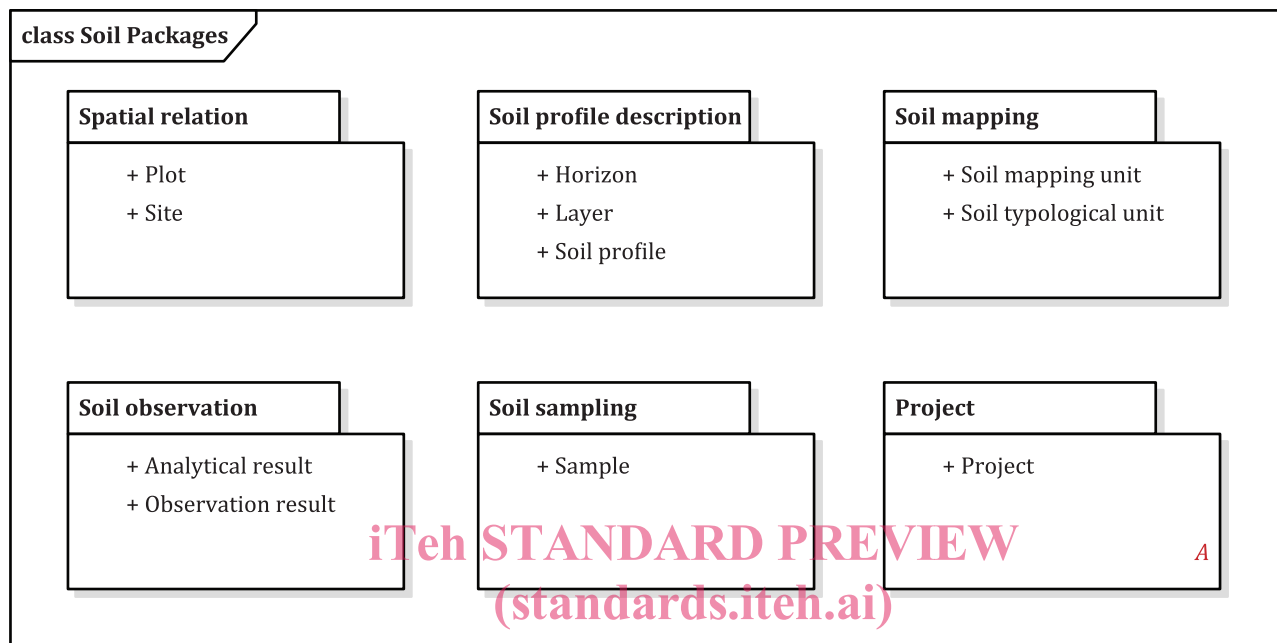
class Soil Packages

Spatial relation

+ Plot
+ Site

Soil profile description

+ Horizon
+ Layer
+ Soil profile

Soil mapping

+ Soil mapping unit
+ Soil typological unit

Soil observation

+ Analytical result
+ Observation result

Soil sampling

+ Sample

Project

+ Project

A

iTeh STANDARD PREVIEW
(standards.iteh.ai)